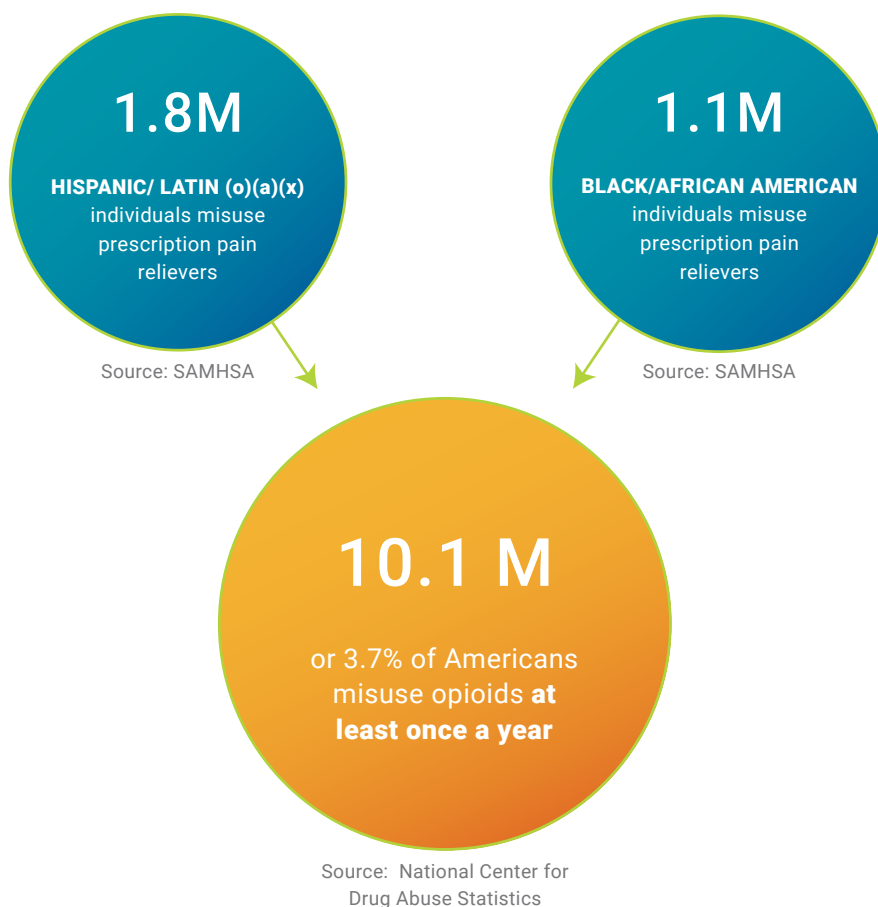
1.8M

HISPANIC/ LATIN (o)(a)(x) individuals misuse prescription pain relievers

Source: SAMHSA

1.1M

BLACK/AFRICAN AMERICAN individuals misuse prescription pain relievers

Source: SAMHSA

10.1 M

or 3.7% of Americans misuse opioids at least once a year

Source: National Center for Drug Abuse Statistics